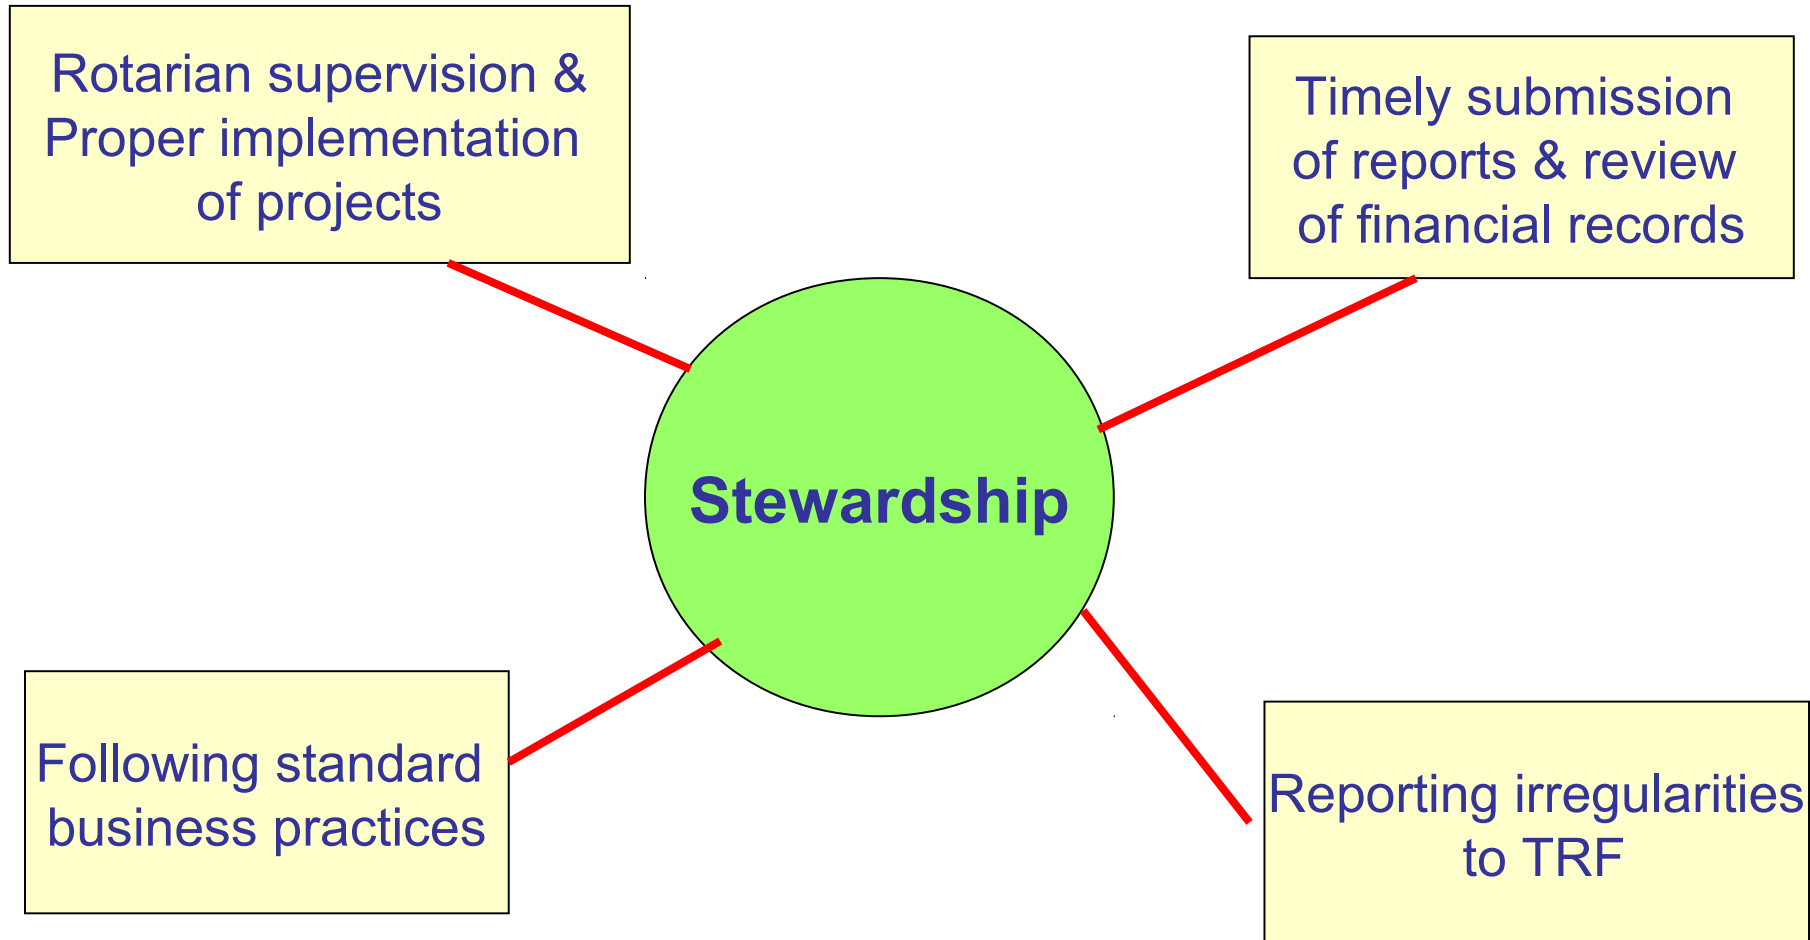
Rotarian supervision & Proper implementation of projects

Timely submission of reports & review of financial records

Stewardship

Following standard business practices

Reporting irregularities to TRF